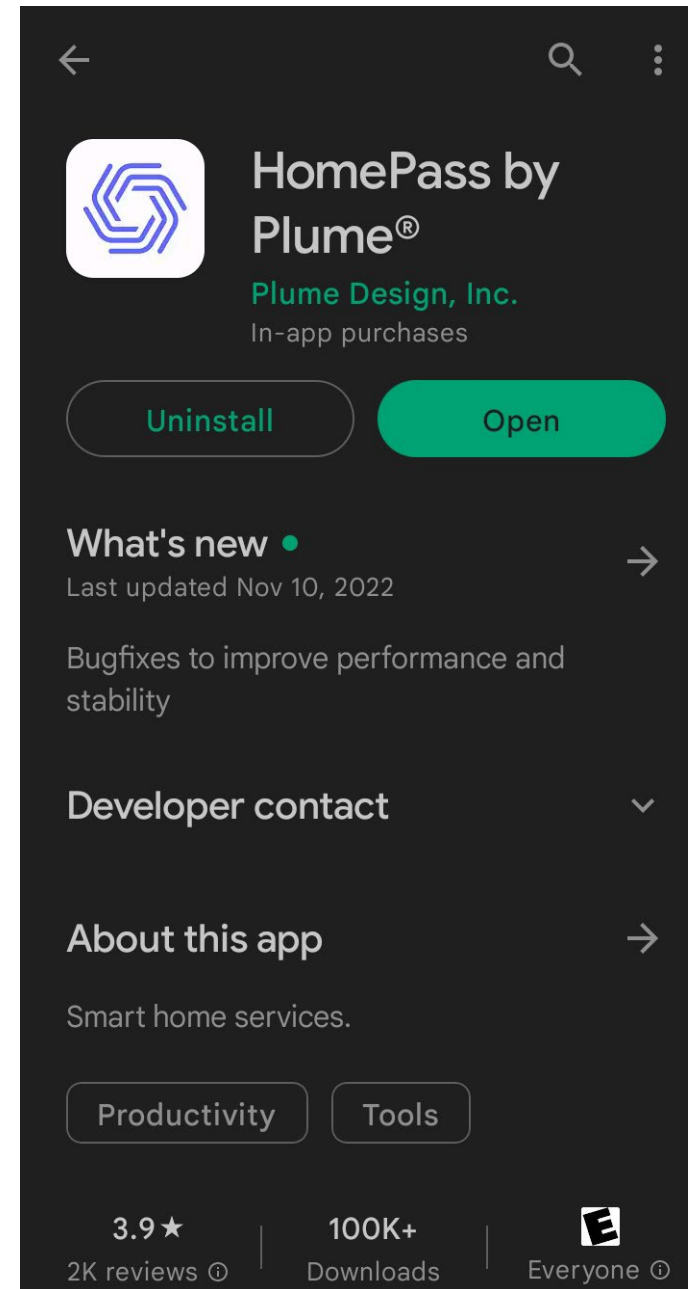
HomePass by Plume®

Plume Design, Inc.

In-app purchases

Uninstall

Open

What's new •

Last updated Nov 10, 2022

Bugfixes to improve performance and stability

Developer contact

About this app

Smart home services.

Productivity

Tools

3.9★

2K reviews

100K+

Downloads

E

Everyone